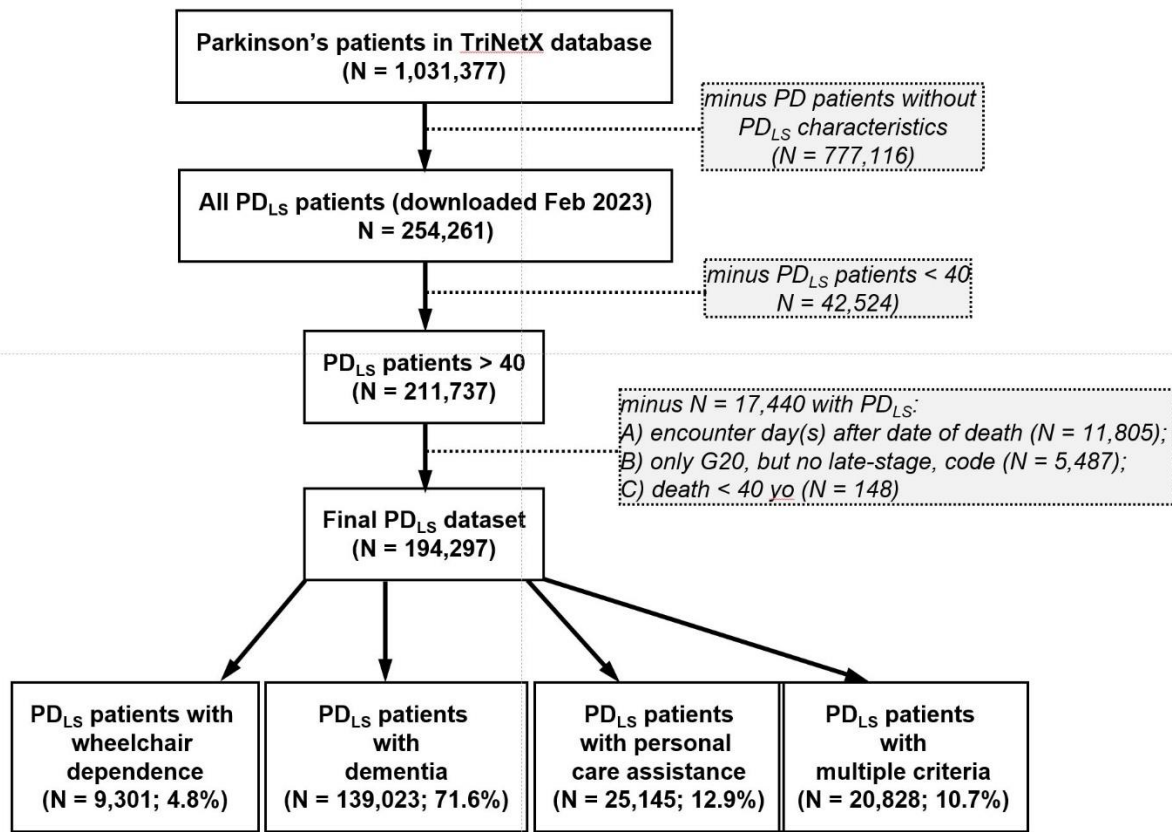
Parkinson's patients in TriNetX database
(N = 1,031,377)

minus PD patients without $PD_{LS}$ characteristics
(N = 777,116)

All $PD_{LS}$ patients (downloaded Feb 2023)
N = 254,261)

minus $PD_{LS}$ patients < 40
N = 42,524)

$PD_{LS}$ patients > 40
(N = 211,737)

minus N = 17,440 with $PD_{LS}$:
A) encounter day(s) after date of death (N = 11,805);
B) only G20, but no late-stage, code (N = 5,487);
C) death < 40 yo (N = 148)

Final $PD_{LS}$ dataset
(N = 194,297)

$PD_{LS}$ patients with wheelchair dependence
(N = 9,301; 4.8%)

$PD_{LS}$ patients with dementia
(N = 139,023; 71.6%)

$PD_{LS}$ patients with personal care assistance
(N = 25,145; 12.9%)

$PD_{LS}$ patients with multiple criteria
(N = 20,828; 10.7%)